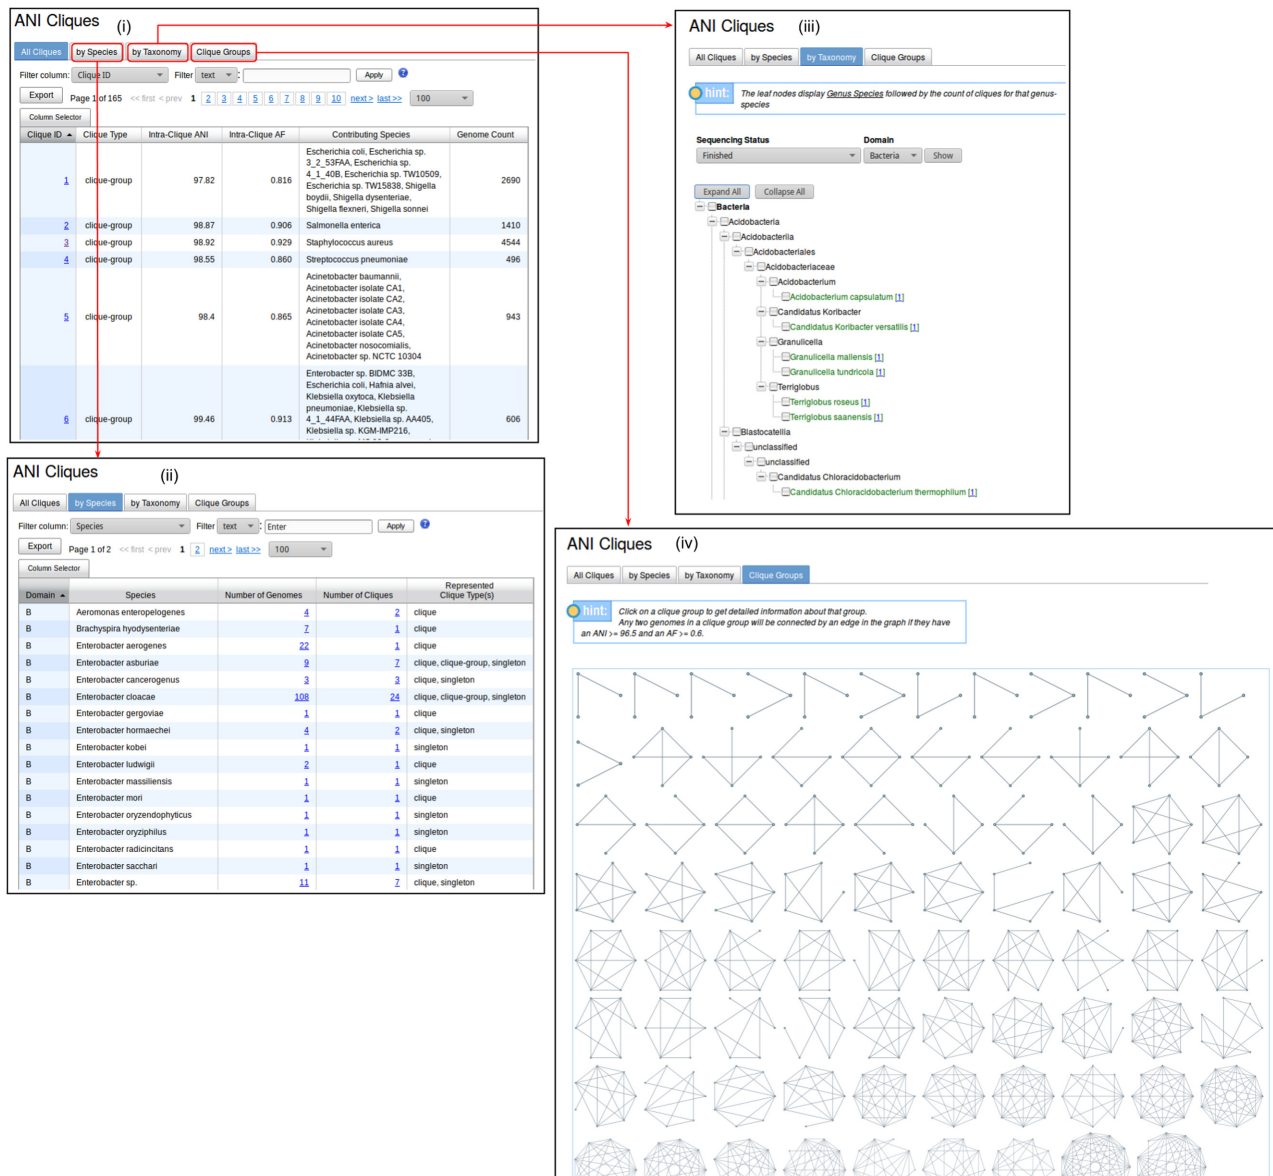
ANI Cliques (i)

All Cliques | by Species | by Taxonomy | Clique Groups

Filter column: Clique ID Filter text : Apply

Export Page 1 of 165 << first < prev 1 2 3 4 5 6 7 8 9 10 next > last >> 100

Column Selector

| Clique ID | Clique Type | Intra-Clique ANI | Intra-Clique AF | Contributing Species | Genome Count |
|---|---|---|---|---|---|
| 1 | clique-group | 97.82 | 0.816 | Escherichia coli, Escherichia sp. 3_2_53FAA, Escherichia sp. 4_1_40B, Escherichia sp. TW10509, Escherichia sp. TW15838, Shigella boydii, Shigella dysenteriae, Shigella flexneri, Shigella sonnei | 2690 |
| 2 | clique-group | 98.87 | 0.906 | Salmonella enterica | 1410 |
| 3 | clique-group | 98.92 | 0.929 | Staphylococcus aureus | 4544 |
| 4 | clique-group | 98.55 | 0.860 | Streptococcus pneumoniae | 496 |
| 5 | clique-group | 98.4 | 0.865 | Acinetobacter baumannii, Acinetobacter isolate CA1, Acinetobacter isolate CA2, Acinetobacter isolate CA3, Acinetobacter isolate CA4, Acinetobacter isolate CA5, Acinetobacter nosocomialis, Acinetobacter sp. NCTC 10304 | 943 |
| 6 | clique-group | 99.46 | 0.913 | Enterobacter sp. BIDMC 33B, Escherichia coli, Hafnia alvei, Klebsiella oxytoca, Klebsiella pneumoniae, Klebsiella sp. 4_1_44FAA, Klebsiella sp. AA405, Klebsiella sp. KGM-IMP216, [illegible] | 606 |

ANI Cliques (ii)

All Cliques | by Species | by Taxonomy | Clique Groups

Filter column: Species Filter text : Enter Apply

Export Page 1 of 2 << first < prev 1 2 next > last >> 100

Column Selector

| Domain | Species | Number of Genomes | Number of Cliques | Represented Clique Type(s) |
|---|---|---|---|---|
| B | Aeromonas enteropelogenes | 4 | 2 | clique |
| B | Brachyspira hyodysenteriae | 7 | 1 | clique |
| B | Enterobacter aerogenes | 22 | 1 | clique |
| B | Enterobacter asburiae | 9 | 7 | clique, clique-group, singleton |
| B | Enterobacter cancerogenus | 3 | 3 | clique, singleton |
| B | Enterobacter cloacae | 108 | 24 | clique, clique-group, singleton |
| B | Enterobacter gergoviae | 1 | 1 | clique |
| B | Enterobacter hormaechei | 4 | 2 | clique, singleton |
| B | Enterobacter kobei | 1 | 1 | singleton |
| B | Enterobacter ludwigii | 2 | 1 | clique |
| B | Enterobacter massiliensis | 1 | 1 | singleton |
| B | Enterobacter mori | 1 | 1 | clique |
| B | Enterobacter oryzendophyticus | 1 | 1 | singleton |
| B | Enterobacter oryziphilus | 1 | 1 | singleton |
| B | Enterobacter radicincitans | 1 | 1 | clique |
| B | Enterobacter sacchari | 1 | 1 | singleton |
| B | Enterobacter sp. | 11 | 7 | clique, singleton |

ANI Cliques (iii)

All Cliques | by Species | by Taxonomy | Clique Groups

hint: The leaf nodes display Genus Species followed by the count of cliques for that genus-species

Sequencing Status Domain
Finished Bacteria Show

Expand All Collapse All

Bacteria
Acidobacteria
Acidobacteriia
Acidobacteriales
Acidobacteriaceae
Acidobacterium
Acidobacterium capsulatum [1]
Candidatus Koribacter
Candidatus Koribacter versatilis [1]
Granulicella
Granulicella mallensis [1]
Granulicella tundricola [1]
Terriglobus
Terriglobus roseus [1]
Terriglobus saanensis [1]
Blastocatellia
unclassified
unclassified
Candidatus Chloracidobacterium
Candidatus Chloracidobacterium thermophilum [1]

ANI Cliques (iv)

All Cliques | by Species | by Taxonomy | Clique Groups

hint: Click on a clique group to get detailed information about that group. Any two genomes in a clique group will be connected by an edge in the graph if they have an ANI >= 96.5 and an AF >= 0.6.